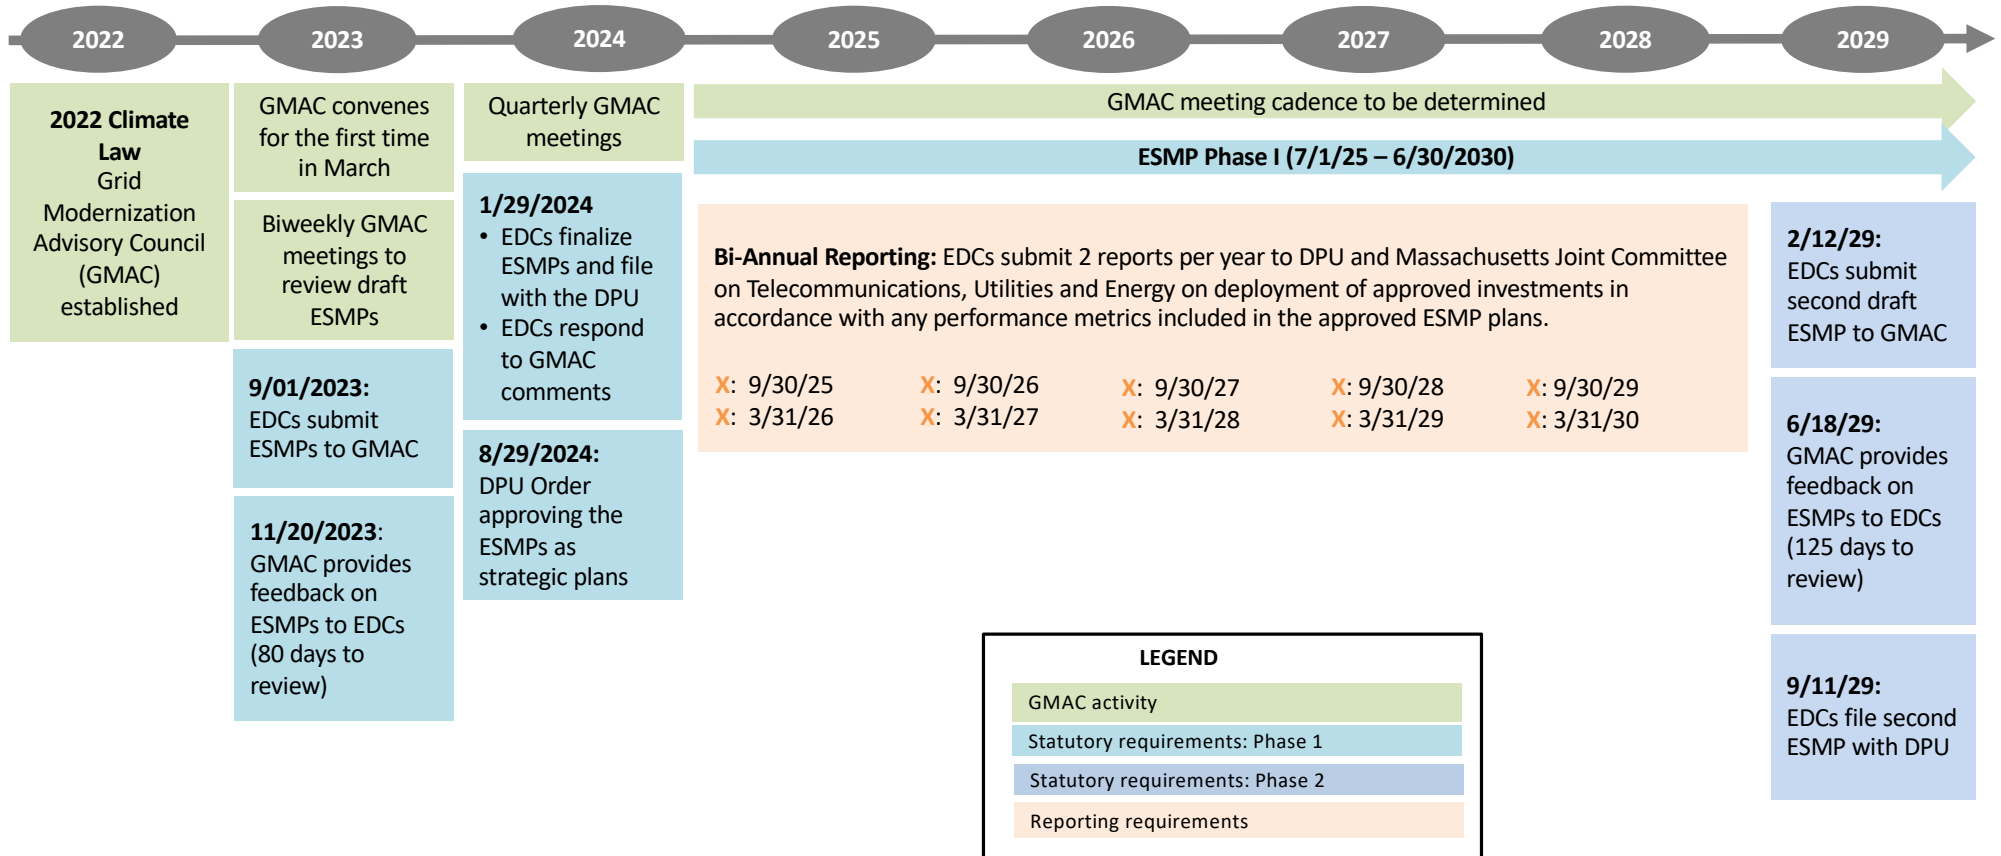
2022 2023 2024 2025 2026 2027 2028 2029

**2022 Climate Law** Grid Modernization Advisory Council (GMAC) established

GMAC convenes for the first time in March

Biweekly GMAC meetings to review draft ESMPs

**9/01/2023:** EDCs submit ESMPs to GMAC

**11/20/2023:** GMAC provides feedback on ESMPs to EDCs (80 days to review)

Quarterly GMAC meetings

**1/29/2024**
• EDCs finalize ESMPs and file with the DPU
• EDCs respond to GMAC comments

**8/29/2024:** DPU Order approving the ESMPs as strategic plans

GMAC meeting cadence to be determined

**ESMP Phase I (7/1/25 – 6/30/2030)**

**Bi-Annual Reporting:** EDCs submit 2 reports per year to DPU and Massachusetts Joint Committee on Telecommunications, Utilities and Energy on deployment of approved investments in accordance with any performance metrics included in the approved ESMP plans.

X: 9/30/25 X: 3/31/26
X: 9/30/26 X: 3/31/27
X: 9/30/27 X: 3/31/28
X: 9/30/28 X: 3/31/29
X: 9/30/29 X: 3/31/30

**2/12/29:** EDCs submit second draft ESMP to GMAC

**6/18/29:** GMAC provides feedback on ESMPs to EDCs (125 days to review)

**9/11/29:** EDCs file second ESMP with DPU

LEGEND
GMAC activity
Statutory requirements: Phase 1
Statutory requirements: Phase 2
Reporting requirements